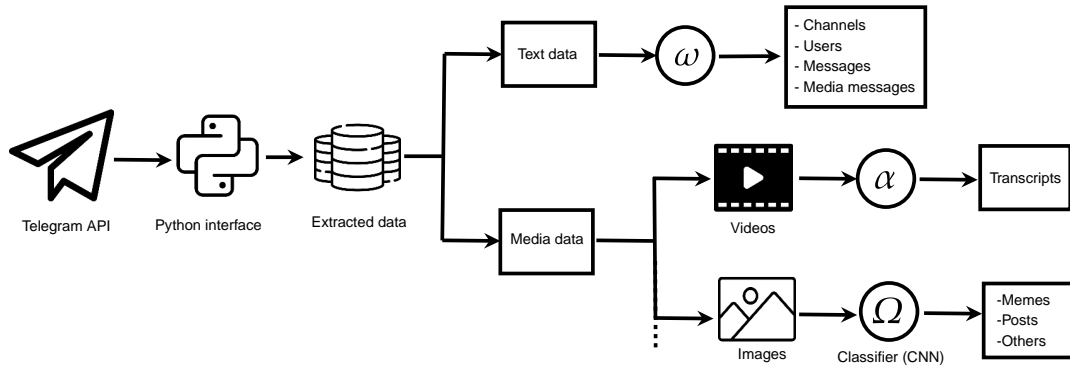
Telegram API

Python interface

Extracted data

Text data

$\omega$

- Channels
- Users
- Messages
- Media messages

Media data

Videos

$\alpha$

Transcripts

Images

$\Omega$

Classifier (CNN)

-Memes
-Posts
-Others